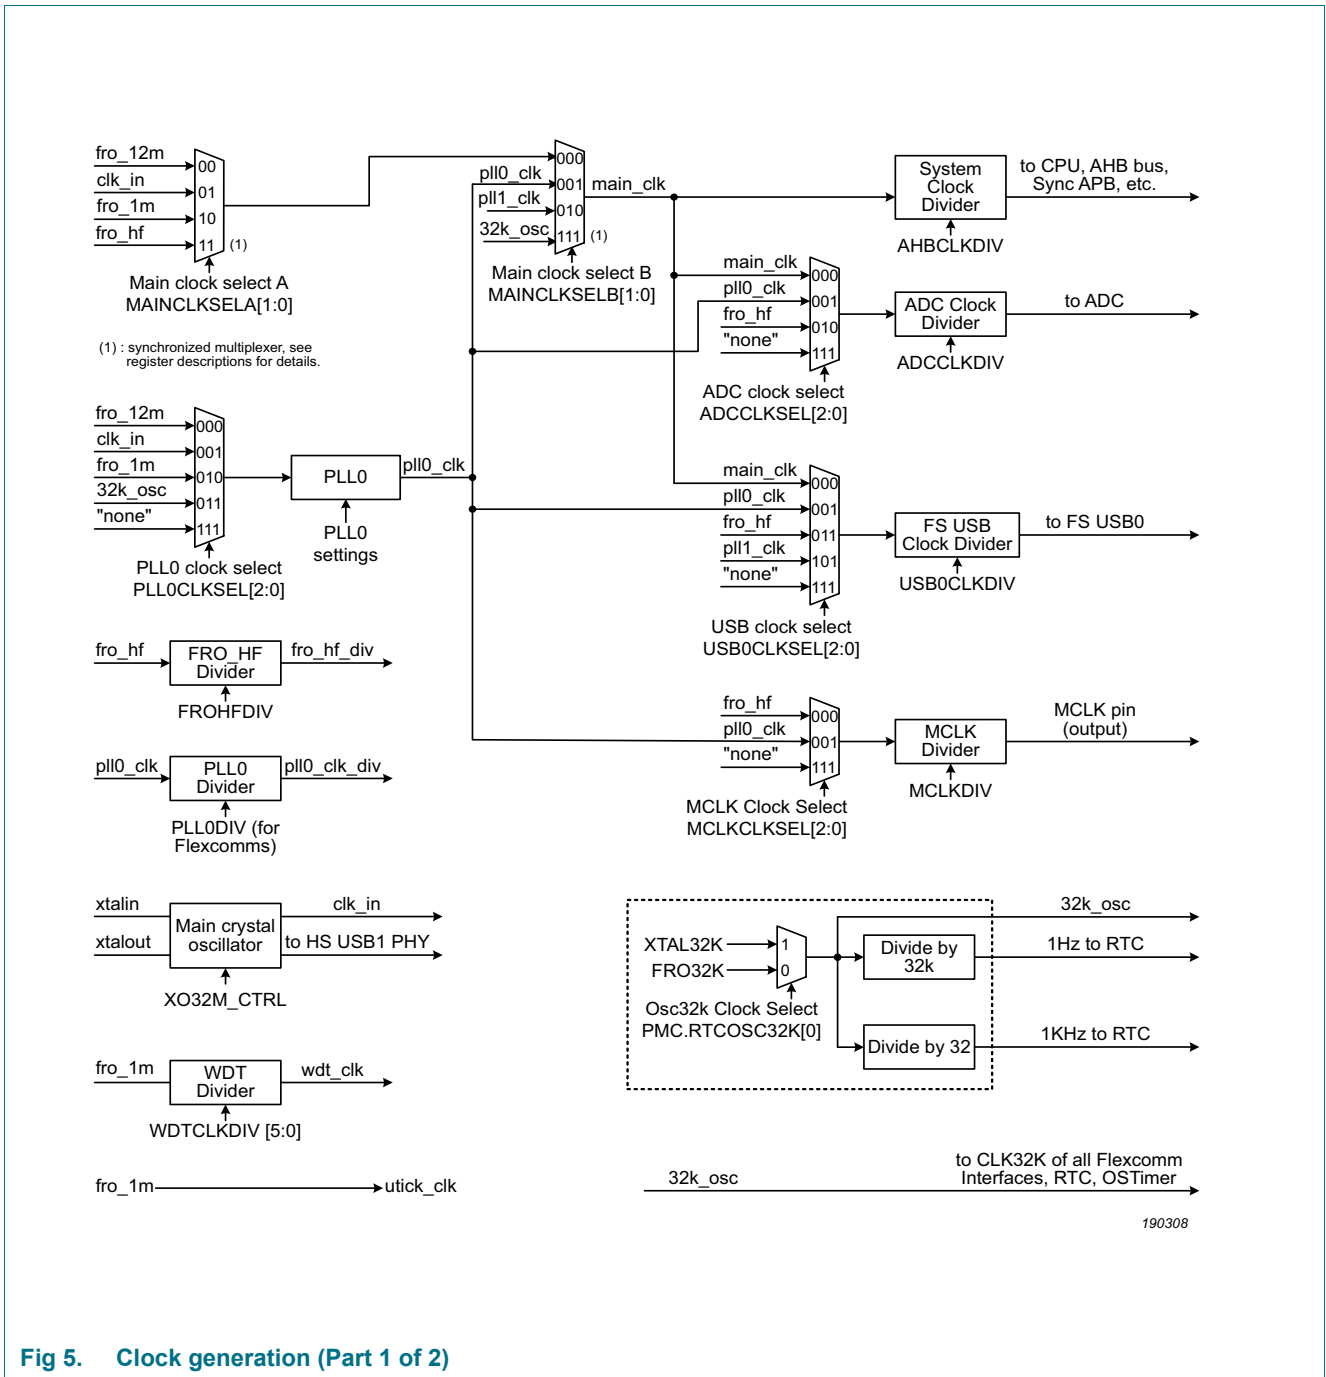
fro_12m
clk_in
fro_1m
fro_hf
00
01
10
11
(1)
Main clock select A
MAINCLKSELA[1:0]

(1) : synchronized multiplexer, see register descriptions for details.

pll0_clk
pll1_clk
32k_osc
000
001
010
111
(1)
main_clk
Main clock select B
MAINCLKSELB[1:0]

System Clock Divider
AHBCLKDIV
to CPU, AHB bus, Sync APB, etc.

main_clk
pll0_clk
fro_hf
"none"
000
001
010
111
ADC clock select
ADCCLKSEL[2:0]
ADC Clock Divider
ADCCLKDIV
to ADC

fro_12m
clk_in
fro_1m
32k_osc
"none"
000
001
010
011
111
PLL0 clock select
PLL0CLKSEL[2:0]
PLL0
PLL0 settings
pll0_clk

main_clk
pll0_clk
fro_hf
pll1_clk
"none"
000
001
011
101
111
USB clock select
USB0CLKSEL[2:0]
FS USB Clock Divider
USB0CLKDIV
to FS USB0

fro_hf
FRO_HF Divider
FROHFDIV
fro_hf_div

pll0_clk
PLL0 Divider
PLL0DIV (for Flexcomms)
pll0_clk_div

fro_hf
pll0_clk
"none"
000
001
111
MCLK Clock Select
MCLKCLKSEL[2:0]
MCLK Divider
MCLKDIV
MCLK pin (output)

xtalin
xtalout
Main crystal oscillator
XO32M_CTRL
clk_in
to HS USB1 PHY

XTAL32K
FRO32K
1
0
Osc32k Clock Select
PMC.RTCOSC32K[0]
Divide by 32k
Divide by 32
32k_osc
1Hz to RTC
1KHz to RTC

fro_1m
WDT Divider
WDTCLKDIV [5:0]
wdt_clk

fro_1m
utick_clk

32k_osc
to CLK32K of all Flexcomm Interfaces, RTC, OSTimer

190308

Fig 5. Clock generation (Part 1 of 2)